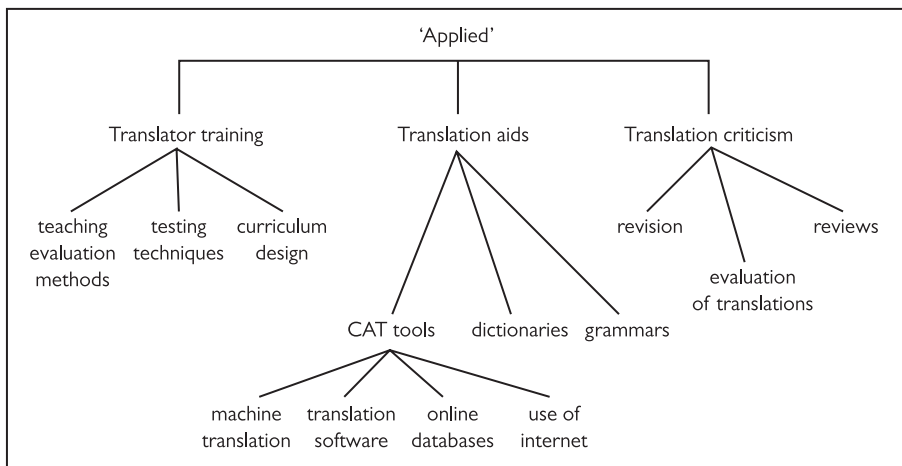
'Applied'

Translator training

teaching methods

testing techniques

curriculum design

evaluation

Translation aids

CAT tools

dictionaries

grammars

machine translation

translation software

online databases

use of internet

Translation criticism

revision

evaluation of translations

reviews